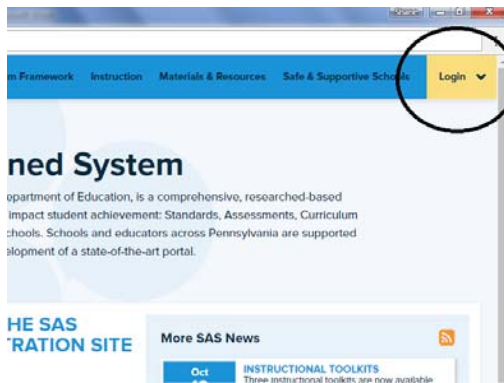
m Framework Instruction Materials & Resources Safe & Supportive Schools Login

ned System

epartment of Education, is a comprehensive, researched-based impact student achievement: Standards, Assessments, Curriculum chools. Schools and educators across Pennsylvania are supported elopment of a state-of-the-art portal.

HE SAS TRATION SITE

More SAS News

Oct

INSTRUCTIONAL TOOLKITS
Three instructional toolkits are now available